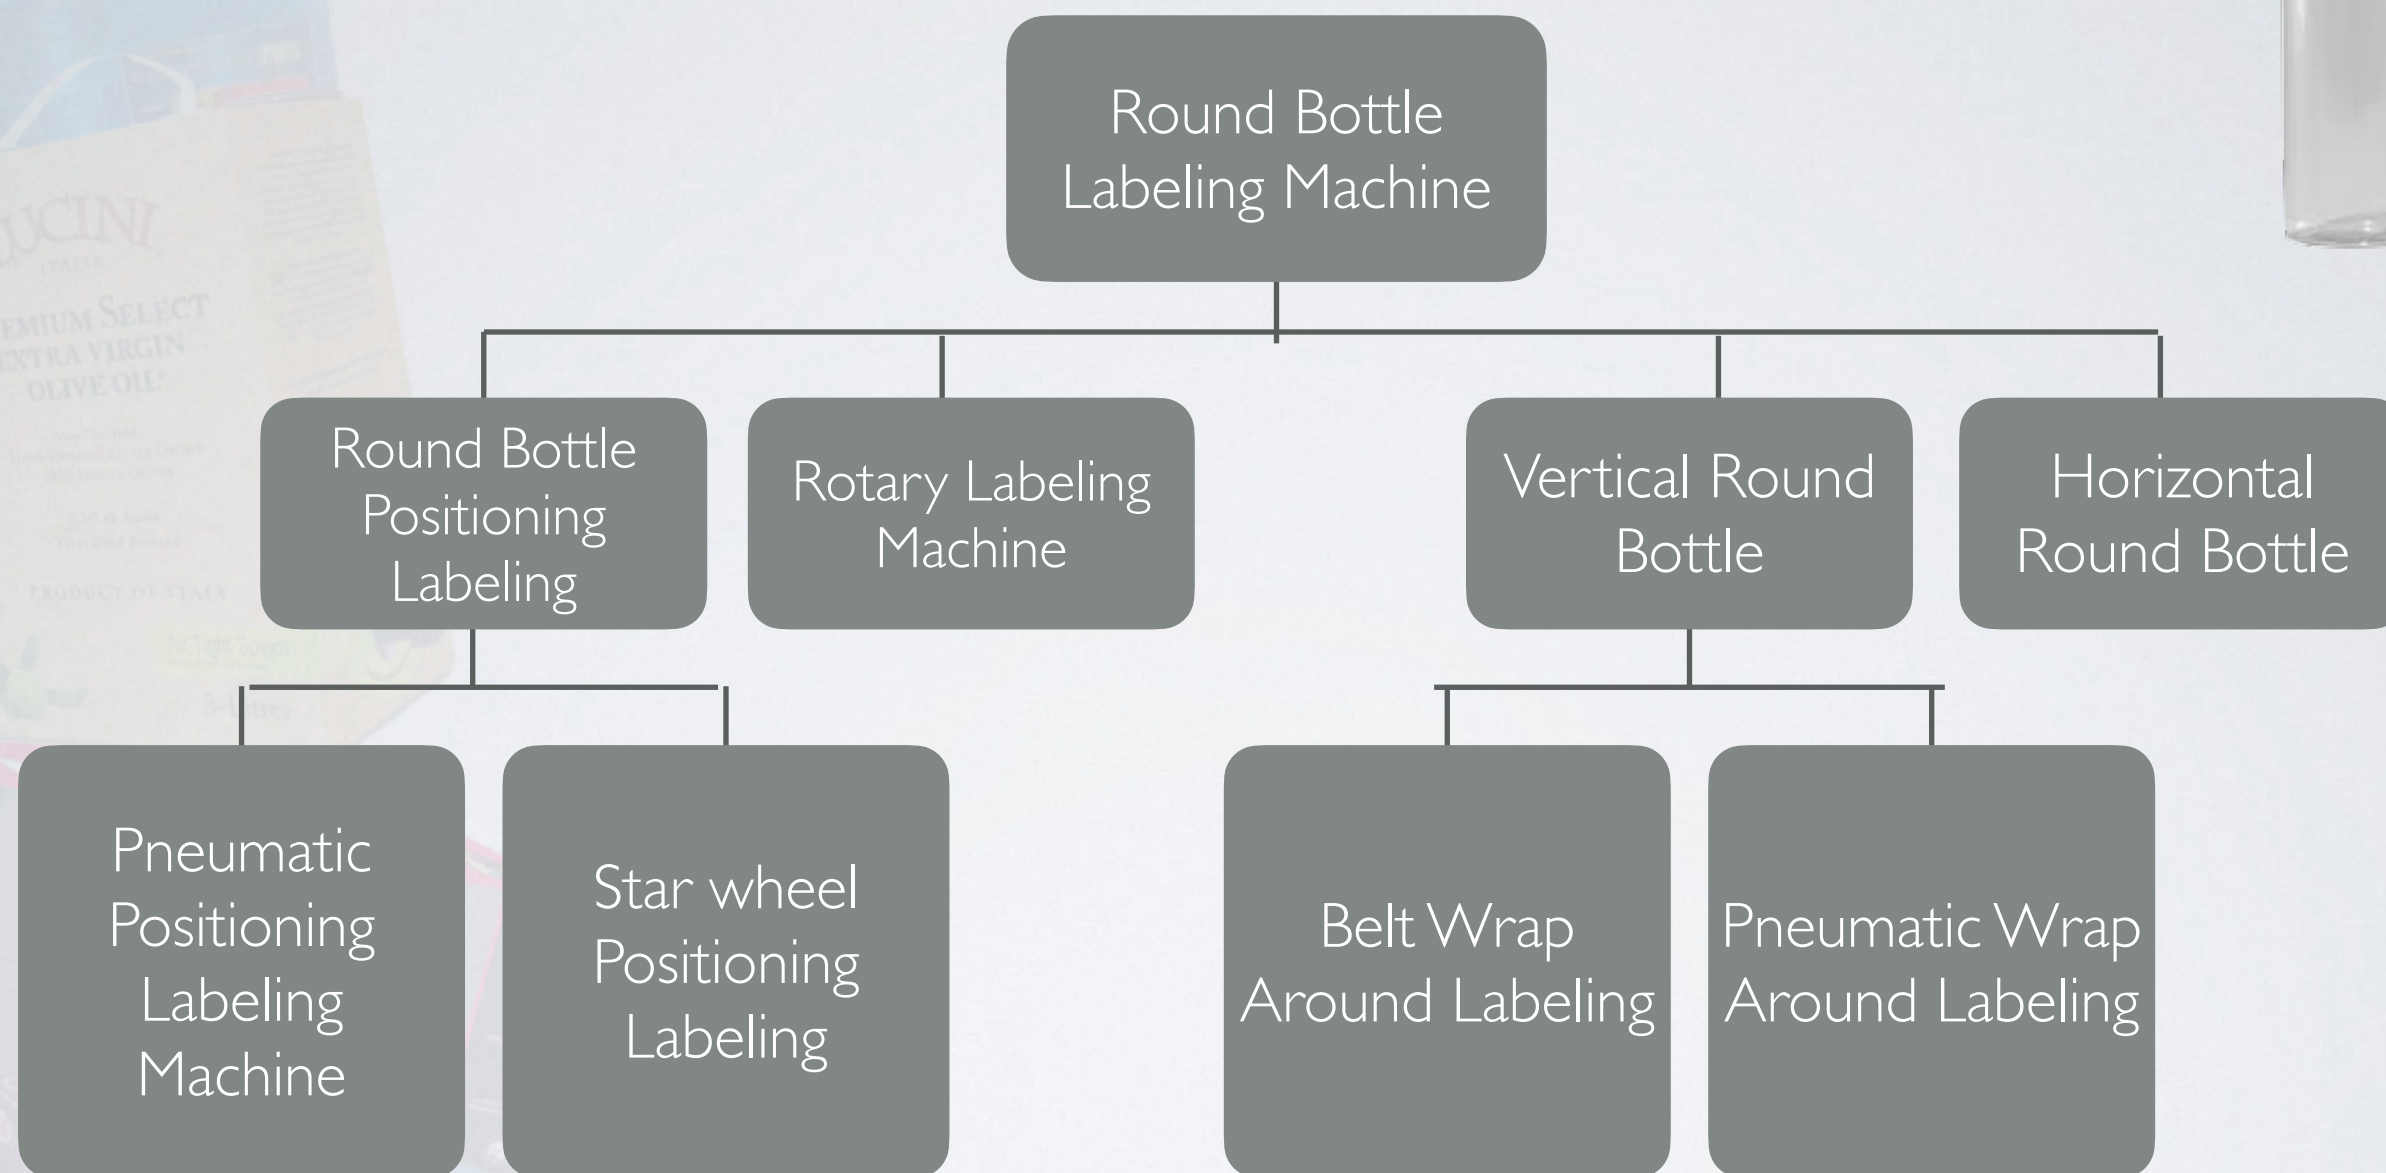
Round Bottle Labeling Machine

Round Bottle Positioning Labeling

Rotary Labeling Machine

Vertical Round Bottle

Horizontal Round Bottle

Pneumatic Positioning Labeling Machine

Star wheel Positioning Labeling

Belt Wrap Around Labeling

Pneumatic Wrap Around Labeling

LUCINI
ITALIA
PREMIUM SELECT
EXTRA VIRGIN
OLIVE OIL

PRODUCT OF ITALY

3 Litres